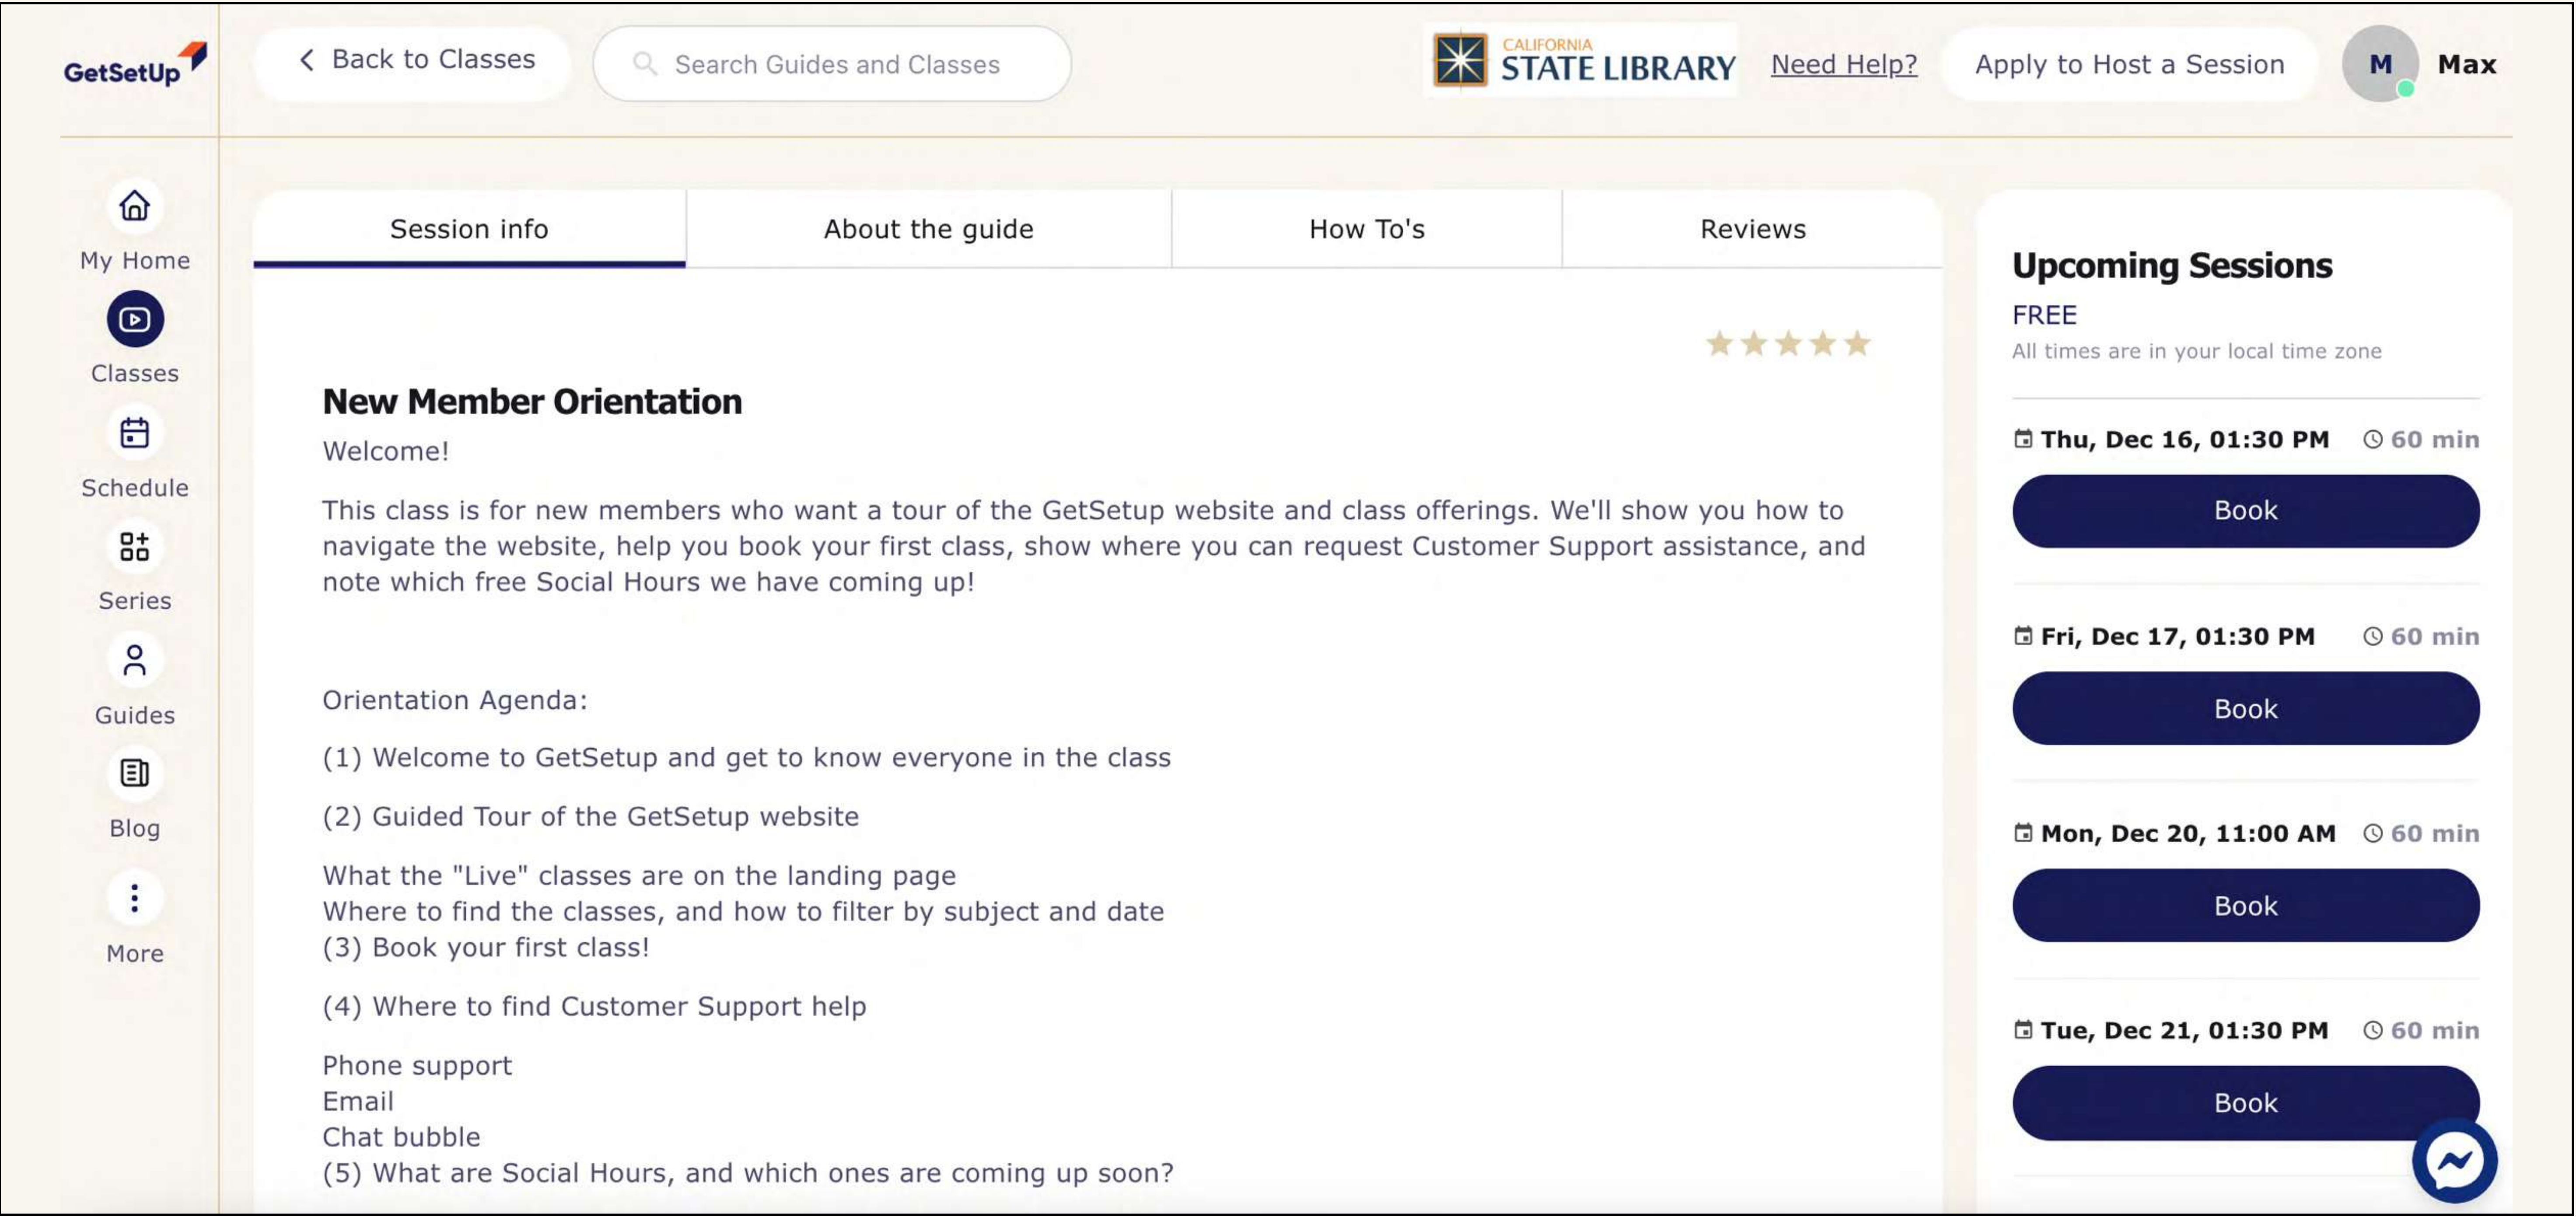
GetSetUp

Back to Classes

Search Guides and Classes

CALIFORNIA STATE LIBRARY

Need Help?

Apply to Host a Session

M Max

My Home

Classes

Schedule

Series

Guides

Blog

More

Session info | About the guide | How To's | Reviews

New Member Orientation

Welcome!

This class is for new members who want a tour of the GetSetup website and class offerings. We'll show you how to navigate the website, help you book your first class, show where you can request Customer Support assistance, and note which free Social Hours we have coming up!

Orientation Agenda:

(1) Welcome to GetSetup and get to know everyone in the class

(2) Guided Tour of the GetSetup website

What the "Live" classes are on the landing page
Where to find the classes, and how to filter by subject and date
(3) Book your first class!

(4) Where to find Customer Support help

Phone support
Email
Chat bubble
(5) What are Social Hours, and which ones are coming up soon?

Upcoming Sessions

FREE

All times are in your local time zone

Thu, Dec 16, 01:30 PM 60 min

Book

Fri, Dec 17, 01:30 PM 60 min

Book

Mon, Dec 20, 11:00 AM 60 min

Book

Tue, Dec 21, 01:30 PM 60 min

Book